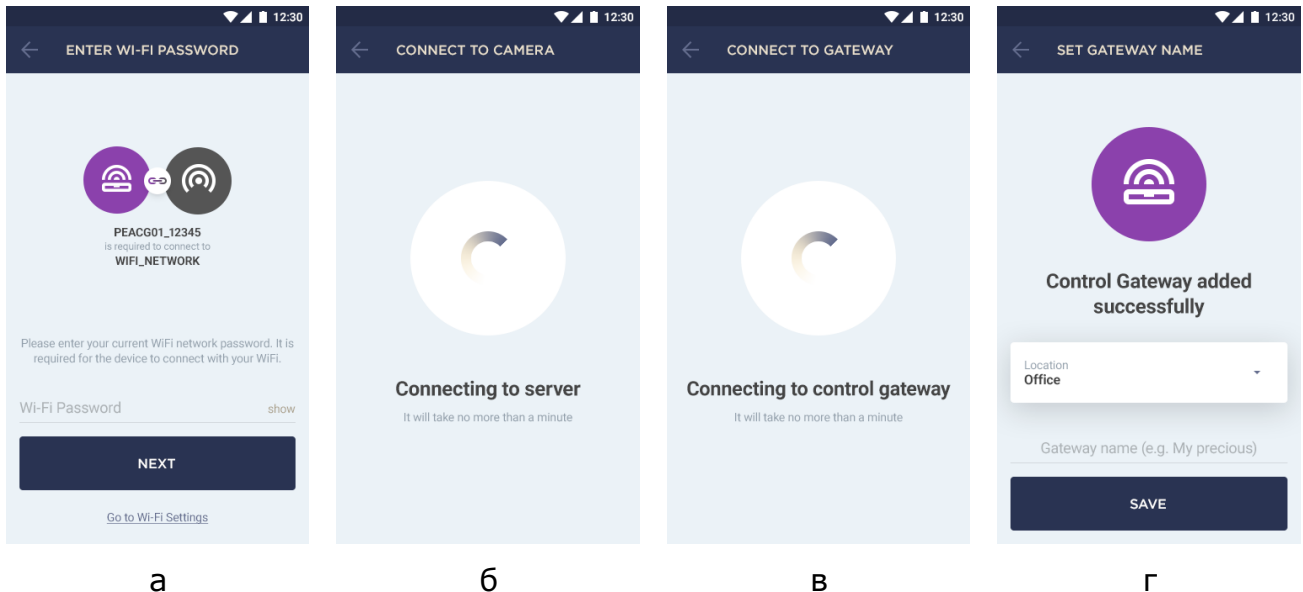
12:30

ENTER WI-FI PASSWORD

PEACG01_12345
is required to connect to
WIFI_NETWORK

Please enter your current WiFi network password. It is required for the device to connect with your WiFi.

Wi-Fi Password
show

NEXT

Go to Wi-Fi Settings

а

12:30

CONNECT TO CAMERA

Connecting to server
It will take no more than a minute

б

12:30

CONNECT TO GATEWAY

Connecting to control gateway
It will take no more than a minute

в

12:30

SET GATEWAY NAME

Control Gateway added successfully

Location
Office

Gateway name (e.g. My precious)

SAVE

г